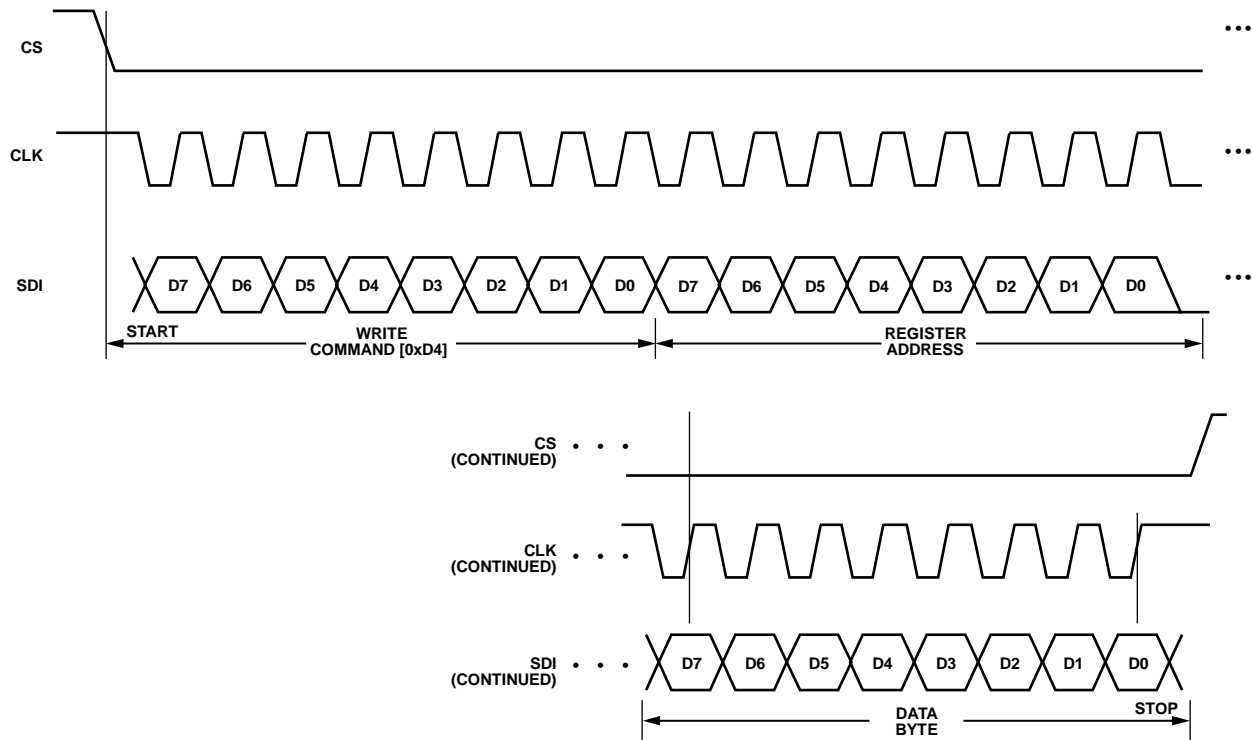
CS •••

CLK •••

SDI D7 D6 D5 D4 D3 D2 D1 D0 D7 D6 D5 D4 D3 D2 D1 D0 •••

START

WRITE COMMAND [0xD4]

REGISTER ADDRESS

CS (CONTINUED) • • •

CLK (CONTINUED) • • •

SDI (CONTINUED) • • • D7 D6 D5 D4 D3 D2 D1 D0

DATA BYTE

STOP